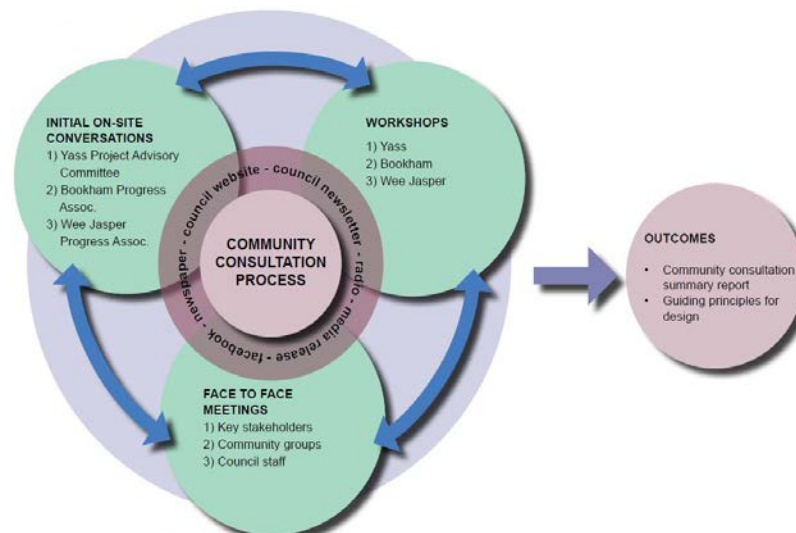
INITIAL ON-SITE CONVERSATIONS
1) Yass Project Advisory Committee
2) Bookham Progress Assoc.
3) Wee Jasper Progress Assoc.

WORKSHOPS
1) Yass
2) Bookham
3) Wee Jasper

COMMUNITY CONSULTATION PROCESS

council website - council newsletter - radio - media release - facebook - newspaper -

FACE TO FACE MEETINGS
1) Key stakeholders
2) Community groups
3) Council staff

OUTCOMES
• Community consultation summary report
• Guiding principles for design